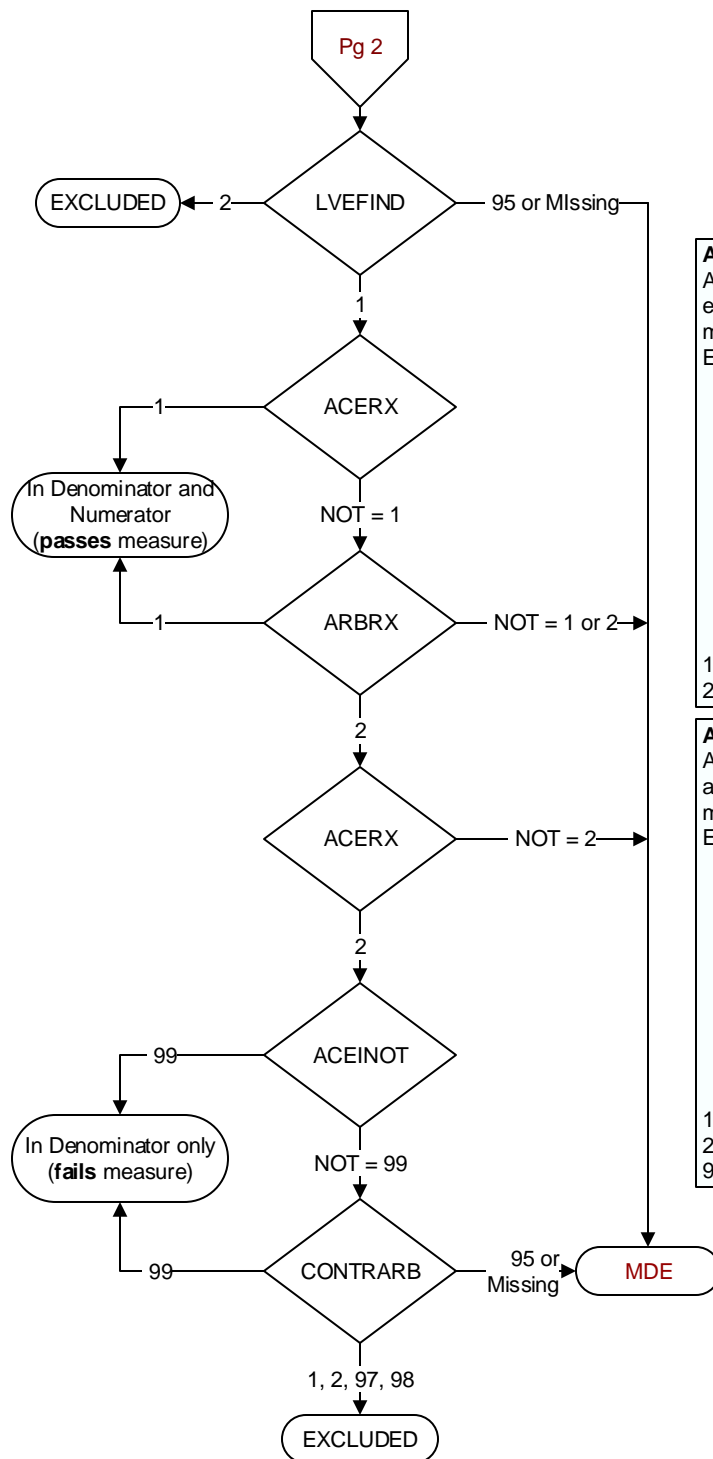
Pg 2

LVEFIND

EXCLUDED

2

95 or MIssing

1

ACERX

1

In Denominator and Numerator (**passes** measure)

NOT = 1

ARBRX

1

NOT = 1 or 2

2

ACERX

NOT = 2

2

ACEINOT

99

In Denominator only (**fails** measure)

NOT = 99

CONTRARB

99

95 or Missing

MDE

1, 2, 97, 98

EXCLUDED

A
A
e
m
E

1
2

A
A
a
m
E

1
2
9